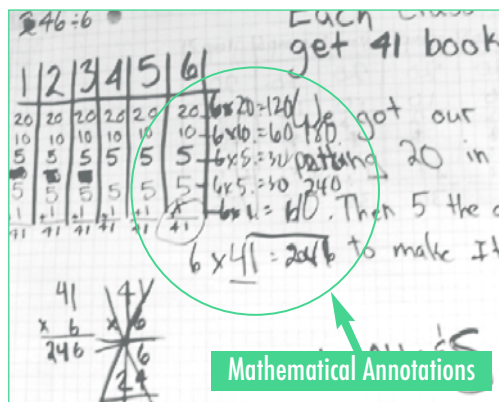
246÷6

Each class get 41 book

| 1 | 2 | 3 | 4 | 5 | 6 |
|---|---|---|---|---|---|
| 20 | 20 | 20 | 20 | 20 | 20 |
| 10 | 10 | 10 | 10 | 10 | 10 |
| 5 | 5 | 5 | 5 | 5 | 5 |
| 5 | 5 | 5 | 5 | 5 | 5 |
| 1 | 1 | 1 | 1 | 1 | 1 |
| 41 | 41 | 41 | 41 | 41 | 41 |

$6 \times 20 = 120$
$6 \times 10 = 60$ 180
$6 \times 5 = 30$
$6 \times 5 = 30$ 240
$6 \times 1 = 6$

We got our putting 20 in 40. Then 5 the

$6 \times 41 = 246$ to make It

41
x 6
246

Mathematical Annotations